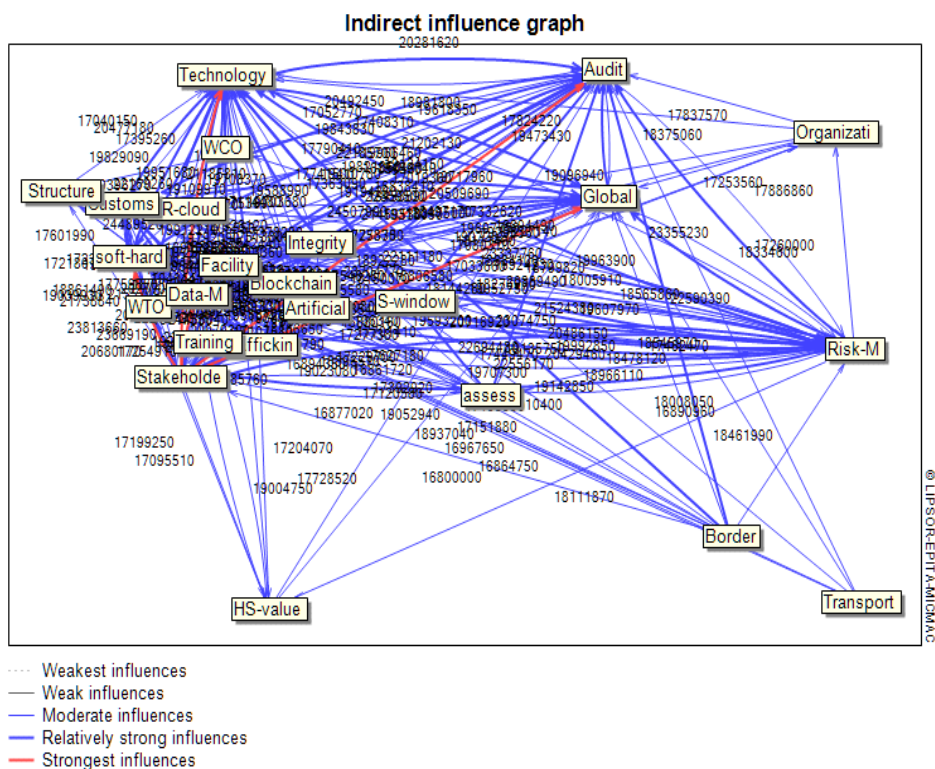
Indirect influence graph

20281620

Technology

Audit

Organizati

WCO

Structure

Customs

R-cloud

Global

Integrity

soft-hard

Facility

Blockchain

Data-M

WTO

Artificial

S-window

Training

ffickin

Risk-M

Stakeholde

assess

Border

Transport

HS-value

17040150
17395260
19829090
17601990
23813660
23689190
20680170
17199250
17095510
17204070
17728520
19004750
16877020
18052940
18937040
16967650
16864750
16800000
18111870
17151880
19700300
19142850
18966110
18478120
18008050
16890960
18461990
23355230
17260000
18334600
17253560
17886860
17837570
18375060
19996940
17824220
18473430
21202430
19963900
18005910
18565860
22580390
21524310
19607970
20486150
18613550
17052770
19643830

© LIPSOR-EPITA-MICMAC

Weakest influences
Weak influences
Moderate influences
Relatively strong influences
Strongest influences